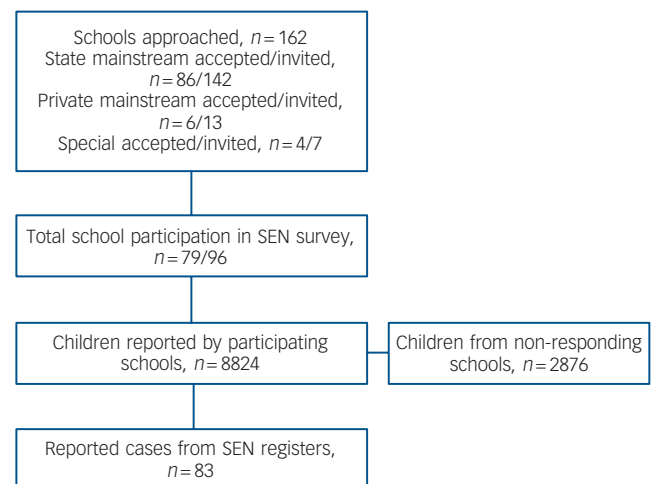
Schools approached, $n = 162$
State mainstream accepted/invited, $n = 86/142$
Private mainstream accepted/invited, $n = 6/13$
Special accepted/invited, $n = 4/7$

Total school participation in SEN survey, $n = 79/96$

Children reported by participating schools, $n = 8824$

Children from non-responding schools, $n = 2876$

Reported cases from SEN registers, $n = 83$